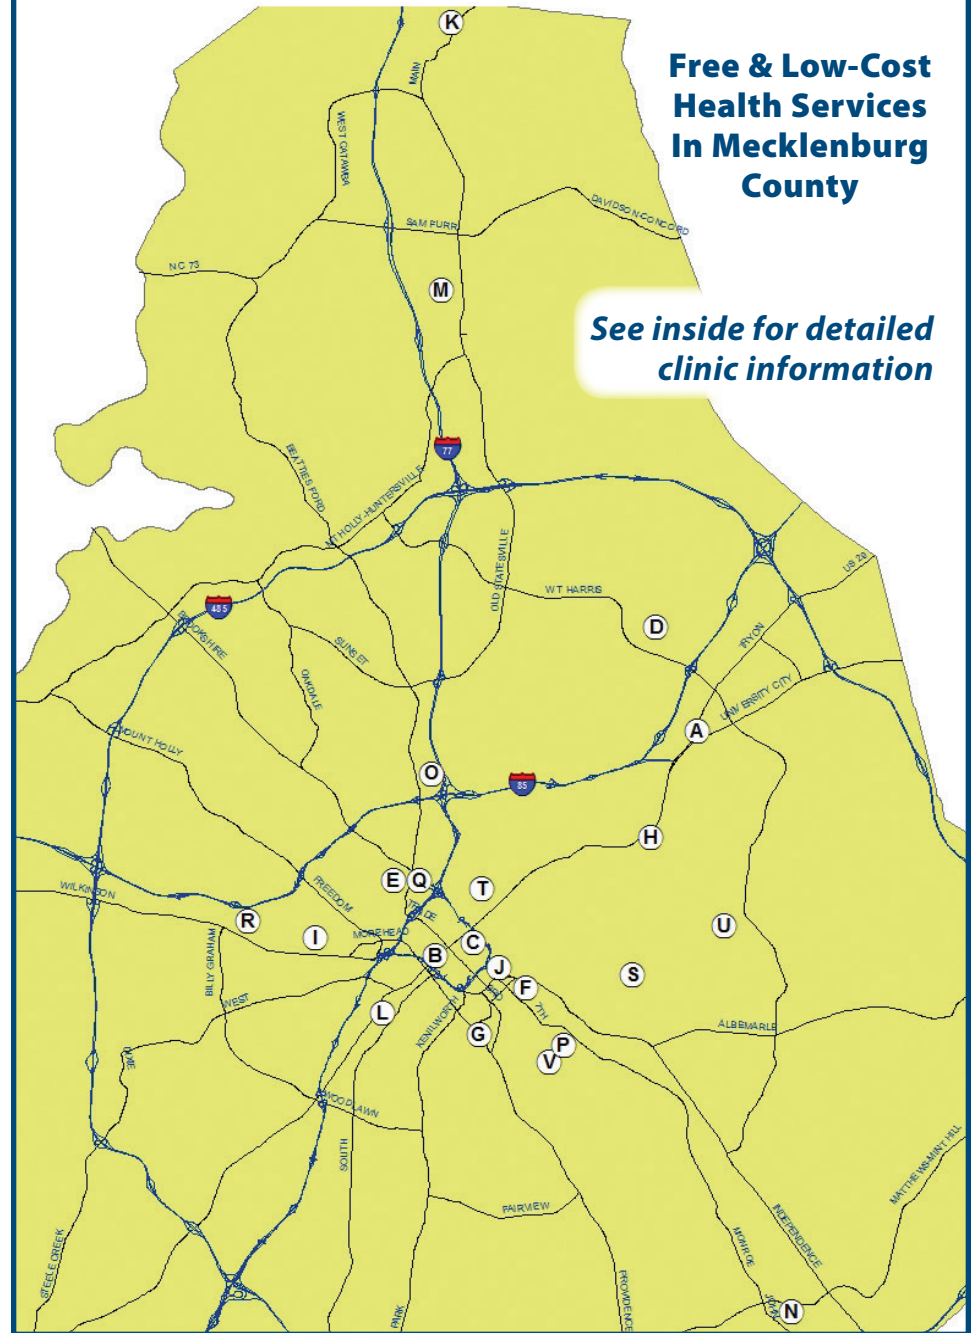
Free & Low-Cost Health Services In Mecklenburg County

See inside for detailed clinic information

K
MAIN
WEST CATAWBA
SAM FURR
DAVIDSON-CONCORD
NC 73
M
77
BEATTIES FORD
MT HOLLY-HUNTERSVILLE
OLD STATESVILLE
US 29
W T HARRIS
D
485
BROOKSHIRE
SUNSET
OAKDALE
TRYON
UNIVERSITY CITY
A
MOUNT HOLLY
O
85
H
FREEDOM
E
Q
T
WILKINSON
TRADE
R
I
MOREHEAD
C
U
BILLY GRAHAM
B
J
S
WEST
F
7TH
L
KENILWORTH
G
ALBEMARLE
P
V
DIXIE
WOODLAWN
SOUTH
MATTHEWS-MINT HILL
FAIRVIEW
INDEPENDENCE
MONROE
STEELE CREEK
PARK
PROVIDENCE
N